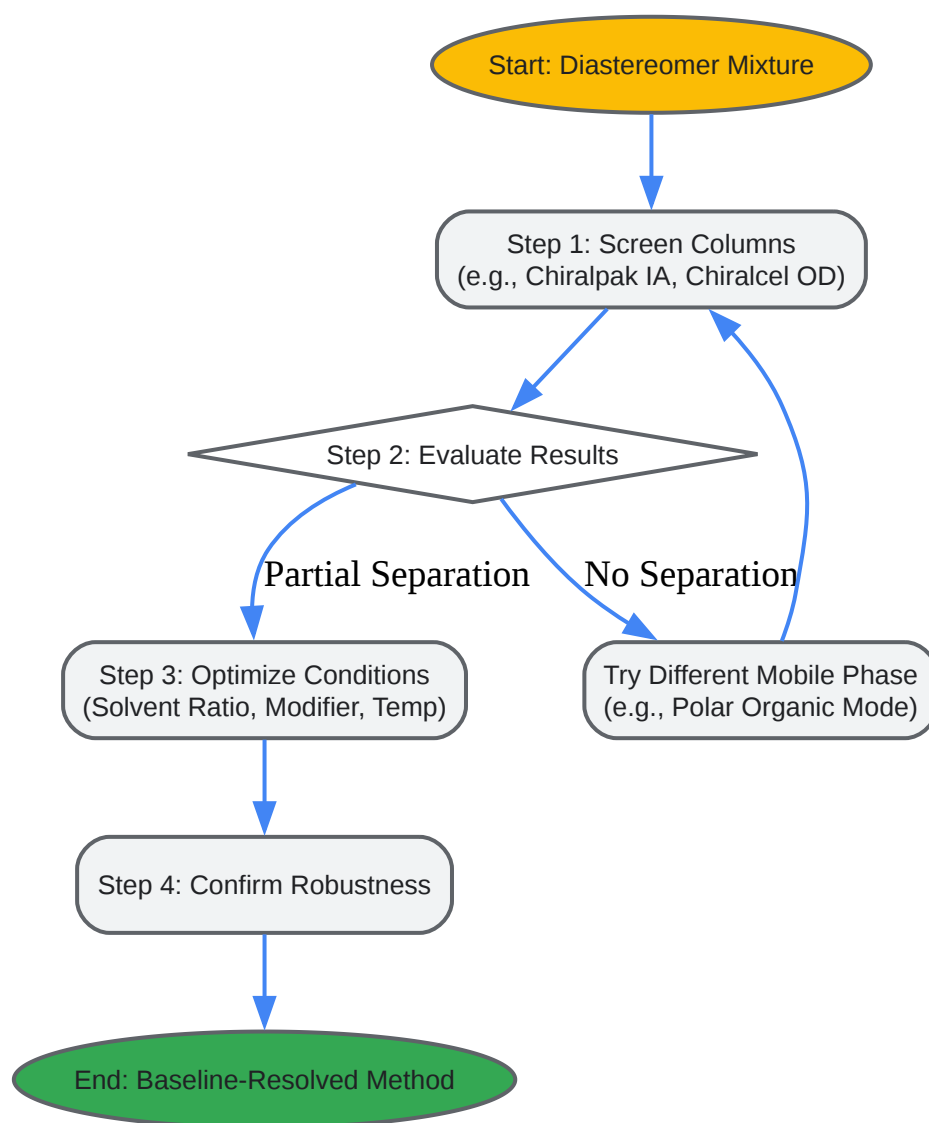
Start: Diastereomer Mixture

Step 1: Screen Columns
(e.g., Chiralpak IA, Chiralcel OD)

Step 2: Evaluate Results

Partial Separation

No Separation

Step 3: Optimize Conditions
(Solvent Ratio, Modifier, Temp)

Try Different Mobile Phase
(e.g., Polar Organic Mode)

Step 4: Confirm Robustness

End: Baseline-Resolved Method